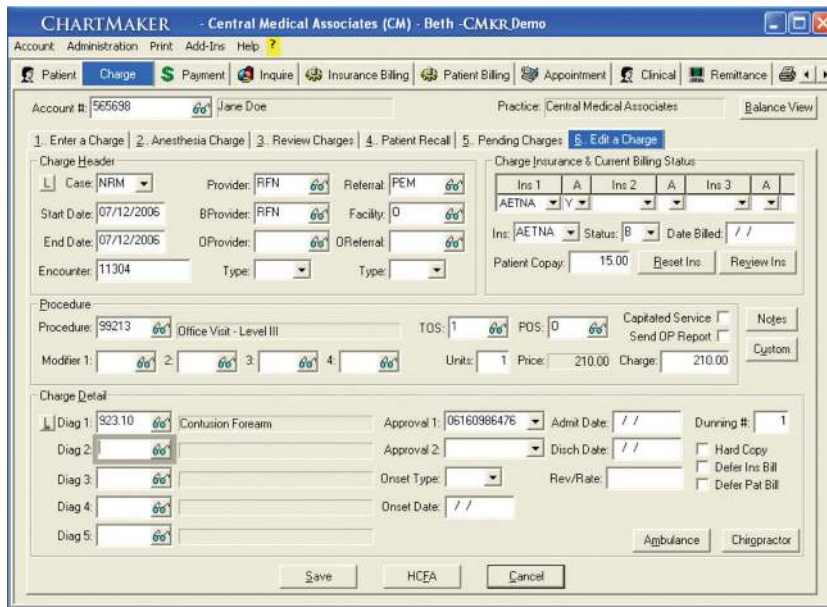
CHARTMAKER - Central Medical Associates (CM) - Beth -CMKR Demo

Account Administration Print Add-Ins Help ?

Patient | Charge | Payment | Inquire | Insurance Billing | Patient Billing | Appointment | Clinical | Remittance

Account #: 565698 Jane Doe Practice: Central Medical Associates Balance View

1. Enter a Charge | 2. Anesthesia Charge | 3. Review Charges | 4. Patient Recall | 5. Pending Charges | 6. Edit a Charge

Charge Header

L Case: NRM Provider: RFN Referral: PEM

Start Date: 07/12/2006 BProvider: RFN Facility: 0

End Date: 07/12/2006 OProvider: OReferral:

Encounter: 11304 Type: Type:

Charge Insurance & Current Billing Status

| Ins 1 | A | Ins 2 | A | Ins 3 | A |
|---|---|---|---|---|---|
| AETNA | Y | | | | |

Ins: AETNA Status: B Date Billed: / /

Patient Copay: 15.00 Reset Ins Review Ins

Procedure

Procedure: 99213 Office Visit - Level III TOS: 1 POS: 0 Capitated Service Send OP Report Notes

Modifier 1: 2: 3: 4: Units: 1 Price: 210.00 Charge: 210.00 Custom

Charge Detail

L Diag 1: 923.10 Contusion Forearm Approval 1: 06160986476 Admit Date: / / Dunning #: 1

Diag 2: Approval 2: Disch Date: / / Hard Copy Defer Ins Bill Defer Pat Bill

Diag 3: Onset Type: Rev/Rate:

Diag 4: Onset Date: / /

Diag 5: Ambulance Chiropractor

Save HCFA Cancel